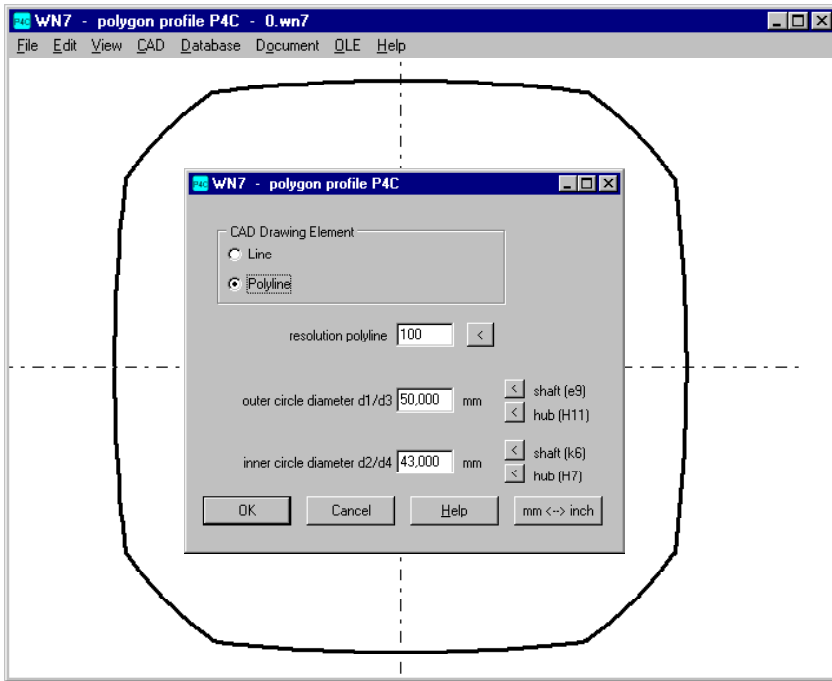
P4C WN7 - polygon profile P4C - 0.wn7

File Edit View CAD Database Document OLE Help

P4C WN7 - polygon profile P4C

CAD Drawing Element

Line

Polyline

resolution polyline 100 <

outer circle diameter d1/d3 50,000 mm < shaft (e9) < hub (H11)

inner circle diameter d2/d4 43,000 mm < shaft (k6) < hub (H7)

OK Cancel Help mm <--> inch